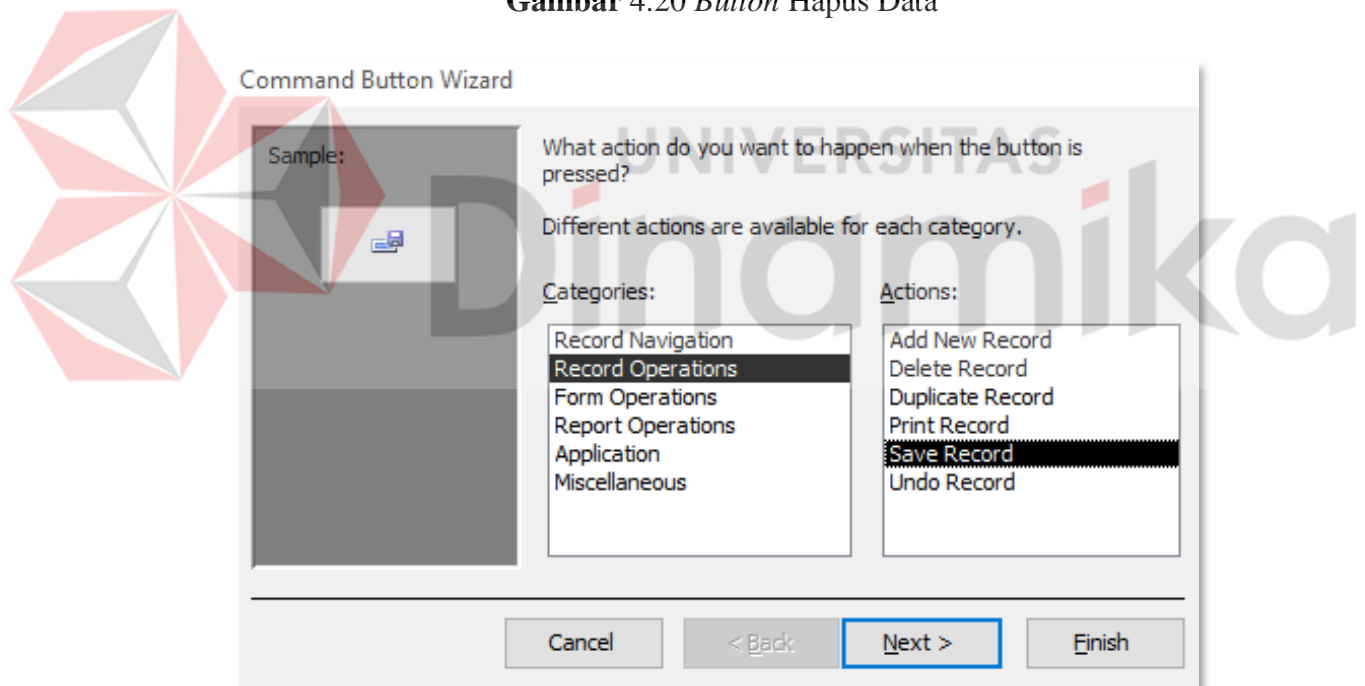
**Gambar** 4.20 *Button* Hapus Data

UNIVERSITAS Dinamika

Command Button Wizard

Sample:

What action do you want to happen when the button is pressed?

Different actions are available for each category.

Categories:

Record Navigation
Record Operations
Form Operations
Report Operations
Application
Miscellaneous

Actions:

Add New Record
Delete Record
Duplicate Record
Print Record
Save Record
Undo Record

Cancel

< Back

Next >

Finish